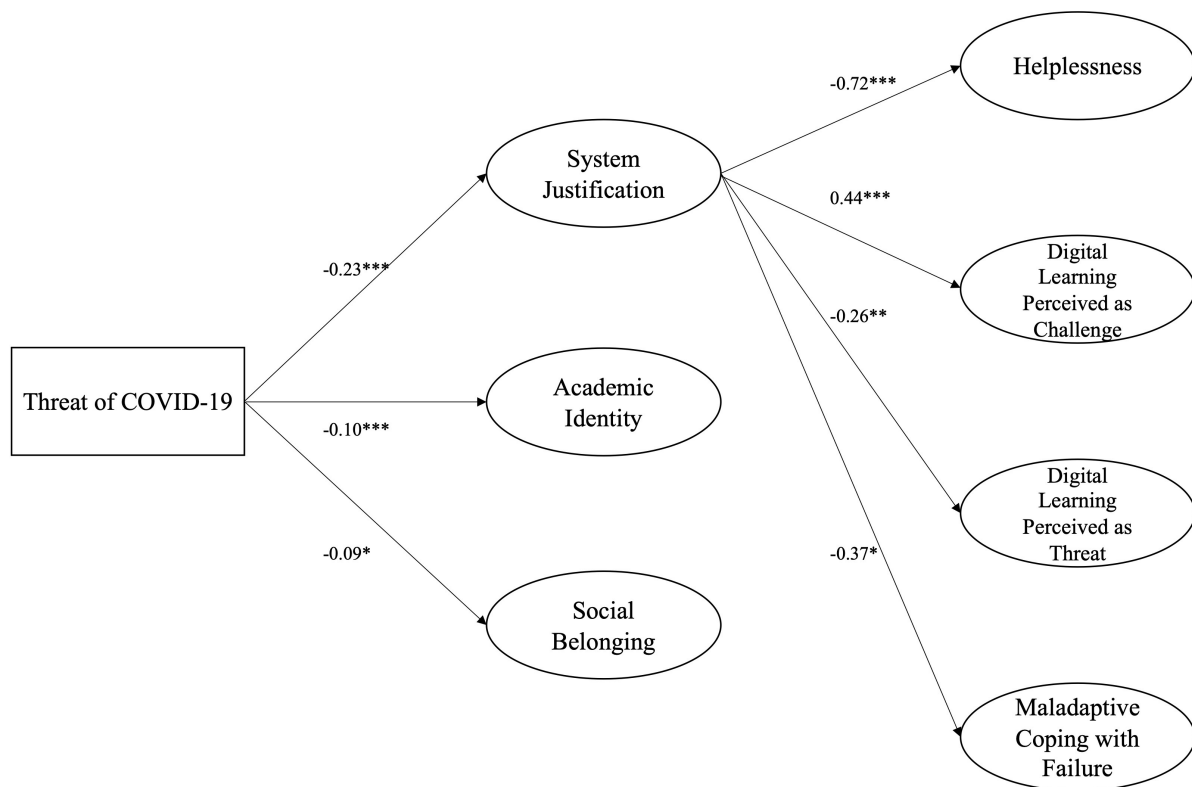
Helplessness

-0.72***

System Justification

0.44***

Digital Learning Perceived as Challenge

-0.23***

-0.26**

Threat of COVID-19

Academic Identity

-0.10***

Digital Learning Perceived as Threat

-0.09*

-0.37*

Social Belonging

Maladaptive Coping with Failure